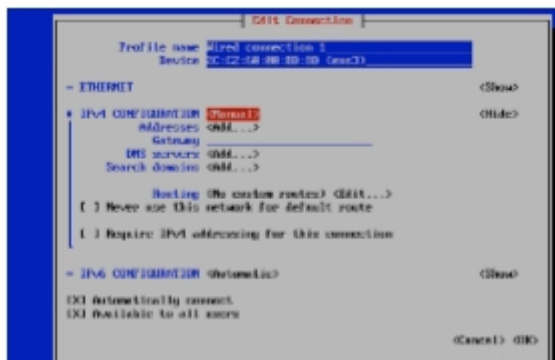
Edit Connection

Profile name Wired connection 1
Device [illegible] (ens3)

= ETHERNET <Show>

╤ IPv4 CONFIGURATION <Manual> <Hide>
Addresses <Add...>
Gateway
DNS servers <Add...>
Search domains <Add...>

Routing (No custom routes) <Edit...>
[ ] Never use this network for default route

[ ] Require IPv4 addressing for this connection

= IPv6 CONFIGURATION <Automatic> <Show>

[X] Automatically connect
[X] Available to all users

<Cancel> <OK>